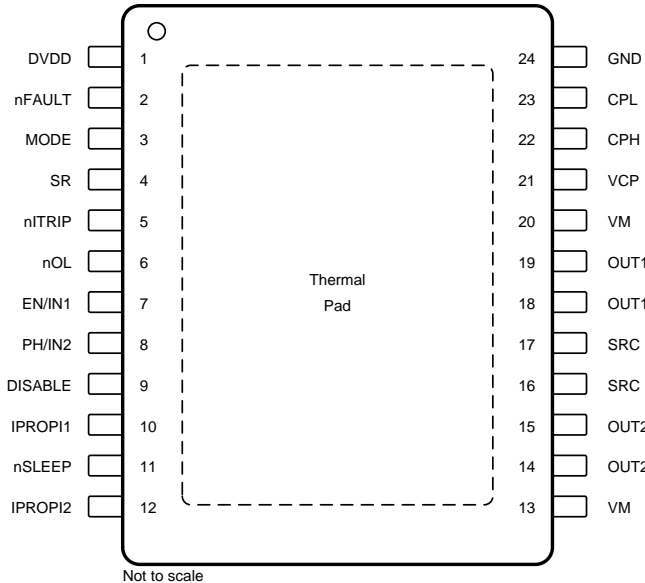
DVDD 1
nFAULT 2
MODE 3
SR 4
nITRIP 5
nOL 6
EN/IN1 7
PH/IN2 8
DISABLE 9
IPROPI1 10
nSLEEP 11
IPROPI2 12

Thermal Pad

24 GND
23 CPL
22 CPH
21 VCP
20 VM
19 OUT1
18 OUT1
17 SRC
16 SRC
15 OUT2
14 OUT2
13 VM

Not to scale